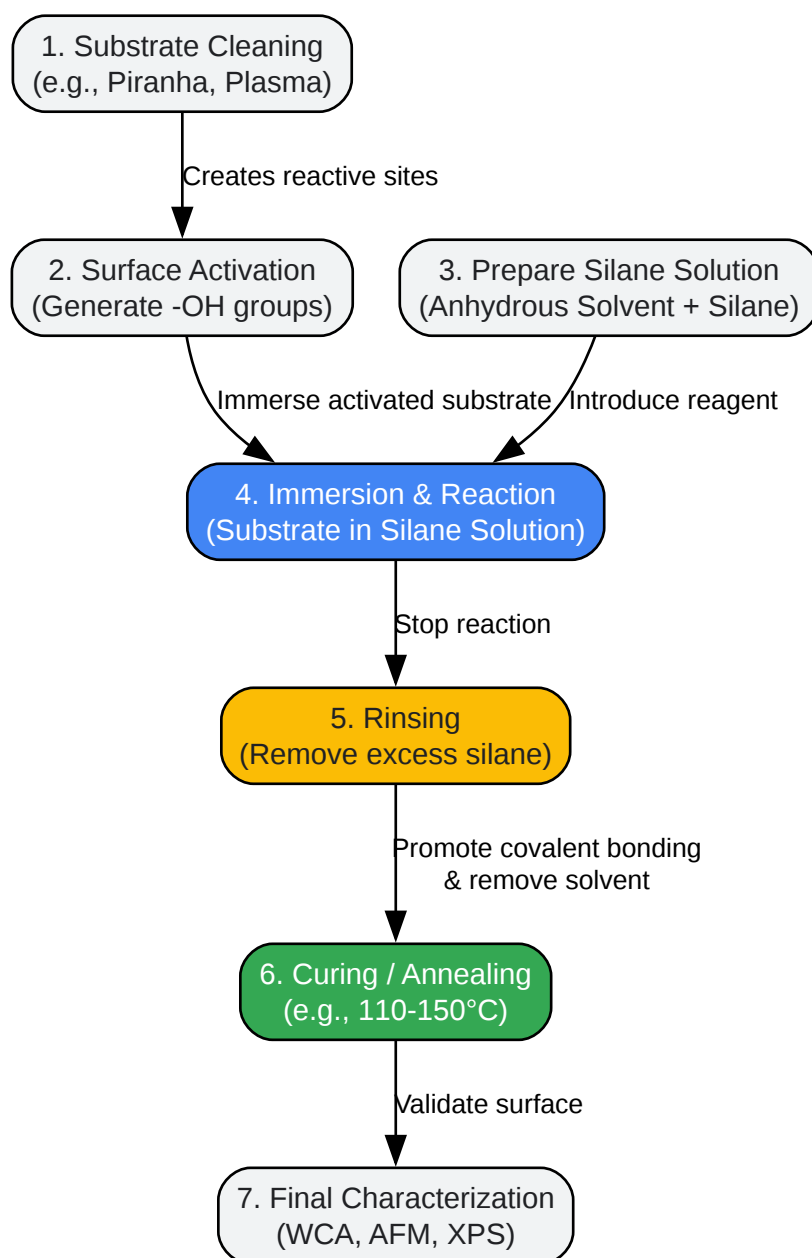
1. Substrate Cleaning
(e.g., Piranha, Plasma)

Creates reactive sites

2. Surface Activation
(Generate -OH groups)

3. Prepare Silane Solution
(Anhydrous Solvent + Silane)

Immerse activated substrate

Introduce reagent

4. Immersion & Reaction
(Substrate in Silane Solution)

Stop reaction

5. Rinsing
(Remove excess silane)

Promote covalent bonding
& remove solvent

6. Curing / Annealing
(e.g., 110-150°C)

Validate surface

7. Final Characterization
(WCA, AFM, XPS)